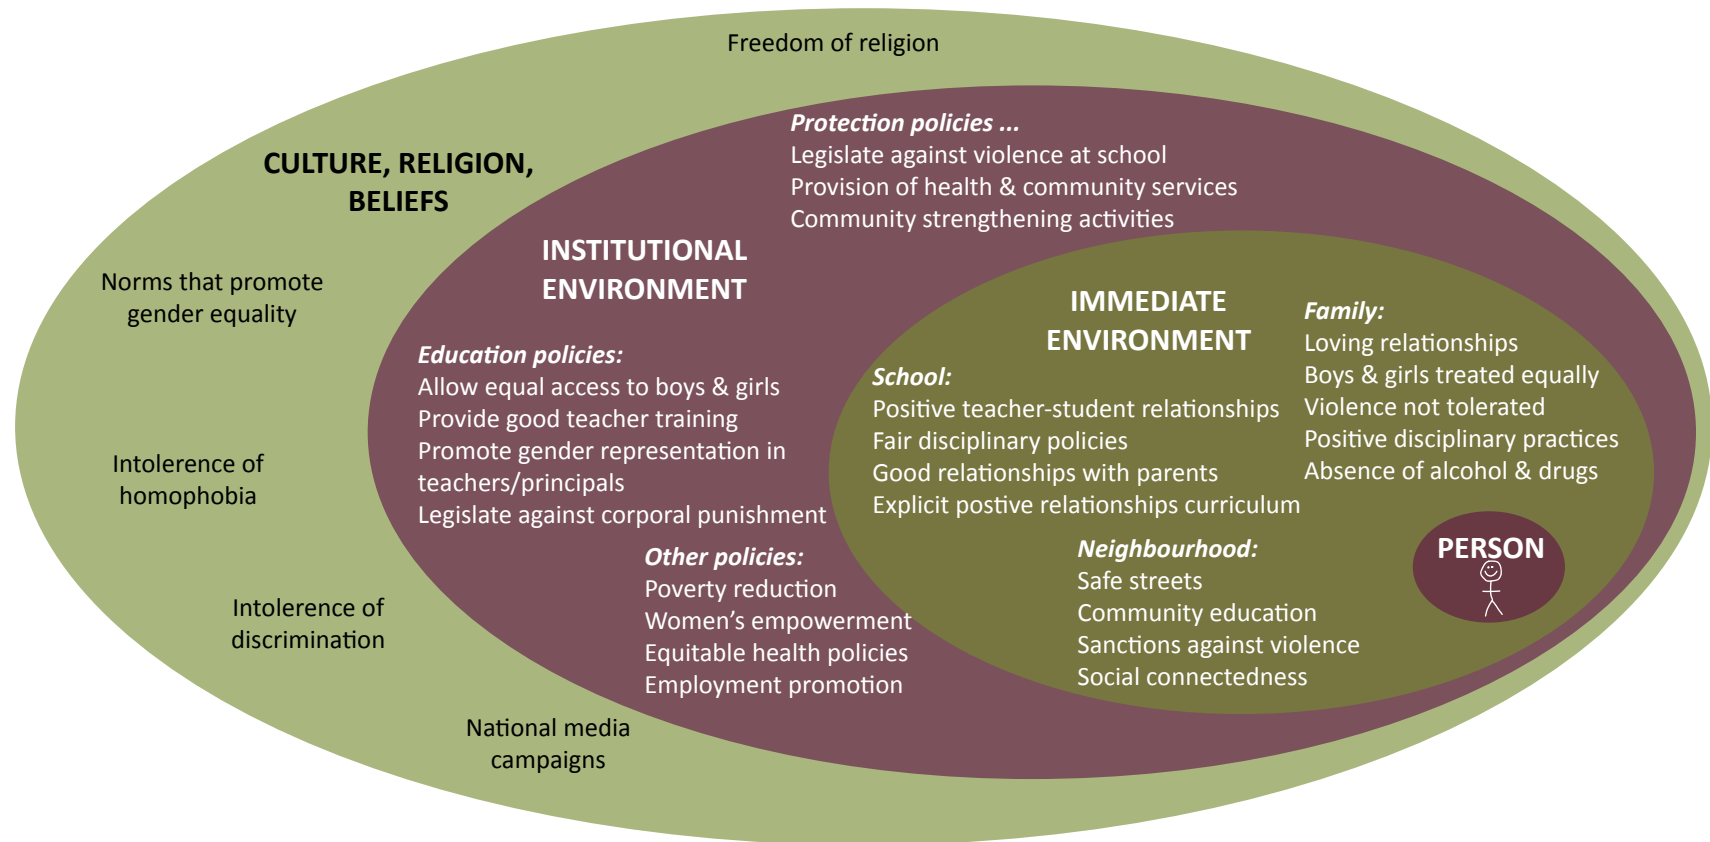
Freedom of religion

CULTURE, RELIGION, BELIEFS

Norms that promote gender equality

Intolerence of homophobia

Intolerence of discrimination

National media campaigns

INSTITUTIONAL ENVIRONMENT

*Protection policies ...*
Legislate against violence at school
Provision of health & community services
Community strengthening activities

*Education policies:*
Allow equal access to boys & girls
Provide good teacher training
Promote gender representation in teachers/principals
Legislate against corporal punishment

*Other policies:*
Poverty reduction
Women's empowerment
Equitable health policies
Employment promotion

IMMEDIATE ENVIRONMENT

*School:*
Positive teacher-student relationships
Fair disciplinary policies
Good relationships with parents
Explicit postive relationships curriculum

*Family:*
Loving relationships
Boys & girls treated equally
Violence not tolerated
Positive disciplinary practices
Absence of alcohol & drugs

*Neighbourhood:*
Safe streets
Community education
Sanctions against violence
Social connectedness

PERSON